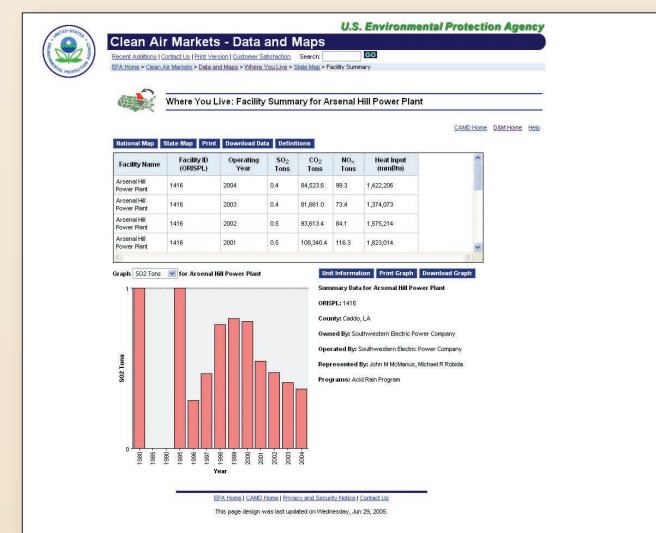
UNITED STATES ENVIRONMENTAL PROTECTION AGENCY

U.S. Environmental Protection Agency

Clean Air Markets - Data and Maps

Recent Additions | Contact Us | Print Version | Customer Satisfaction Search: GO

EPA Home > Clean Air Markets > Data and Maps > Where You Live > State Map > Facility Summary

Where You Live: Facility Summary for Arsenal Hill Power Plant

CAMD Home D&M Home Help

National Map State Map Print Download Data Definitions

| Facility Name | Facility ID (ORISPL) | Operating Year | $SO_2$ Tons | $CO_2$ Tons | $NO_x$ Tons | Heat Input (mmBtu) |
|---|---|---|---|---|---|---|
| Arsenal Hill Power Plant | 1416 | 2004 | 0.4 | 84,523.6 | 99.3 | 1,422,206 |
| Arsenal Hill Power Plant | 1416 | 2003 | 0.4 | 81,661.0 | 73.4 | 1,374,073 |
| Arsenal Hill Power Plant | 1416 | 2002 | 0.5 | 93,613.4 | 84.1 | 1,575,214 |
| Arsenal Hill Power Plant | 1416 | 2001 | 0.5 | 108,340.4 | 116.3 | 1,823,014 |

Graph SO2 Tons for Arsenal Hill Power Plant

Unit Information Print Graph Download Graph

Summary Data for Arsenal Hill Power Plant

ORISPL: 1416

County: Caddo, LA

Owned By: Southwestern Electric Power Company

Operated By: Southwestern Electric Power Company

Represented By: John M McManus, Michael R Robida

Programs: Acid Rain Program

1

0

SO2 Tons

1980 1985 1990 1995 1996 1997 1998 1999 2000 2001 2002 2003 2004

Year

EPA Home | CAMD Home | Privacy and Security Notice | Contact Us

This page design was last updated on Wednesday, Jun 29, 2005.